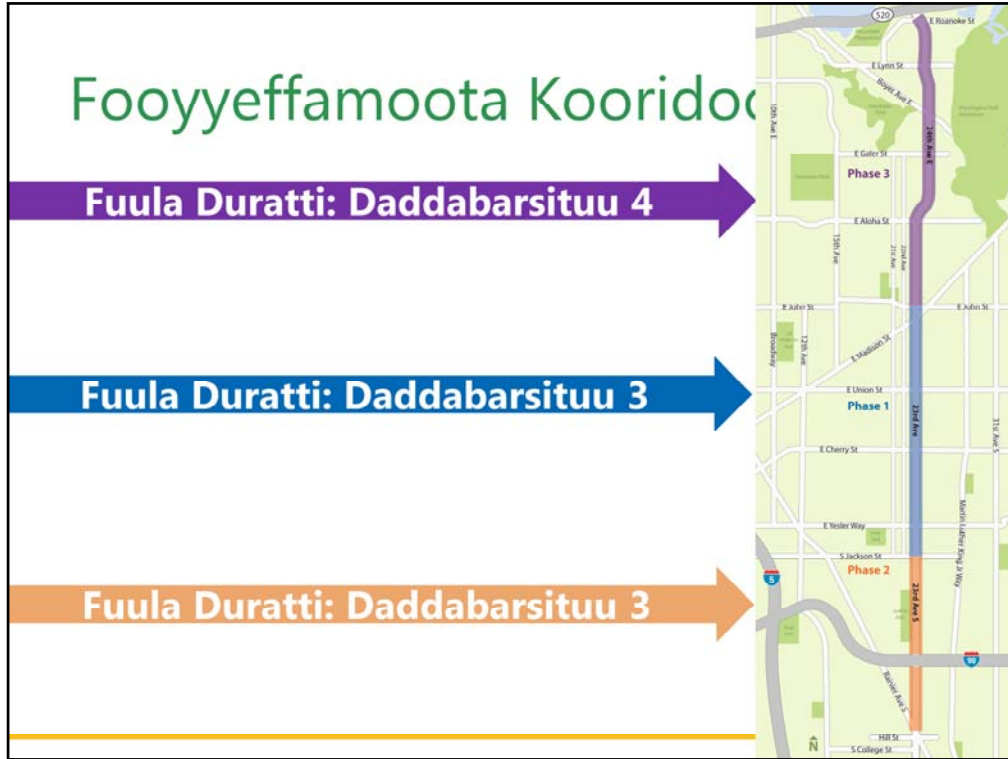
Fooyyeffamoota Kooridoo

Fuula Duratti: Daddabarsituu 4

Fuula Duratti: Daddabarsituu 3

Fuula Duratti: Daddabarsituu 3

520
E Roanoke St
E Lynn St
Boyer Ave E
12th Ave E
24th Ave E
E Galer St
Phase 3
E Aloha St
15th Ave
21st Ave
22nd Ave
E John St
E John St
Broadway
12th Ave
E Madison St
E Union St
Phase 1
23rd Ave
31st Ave S
E Cherry St
Martin Luther King Jr Way
E Yesler Way
S Jackson St
5
Phase 2
23rd Ave S
90
Rainier Ave S
Hill St
N
S College St